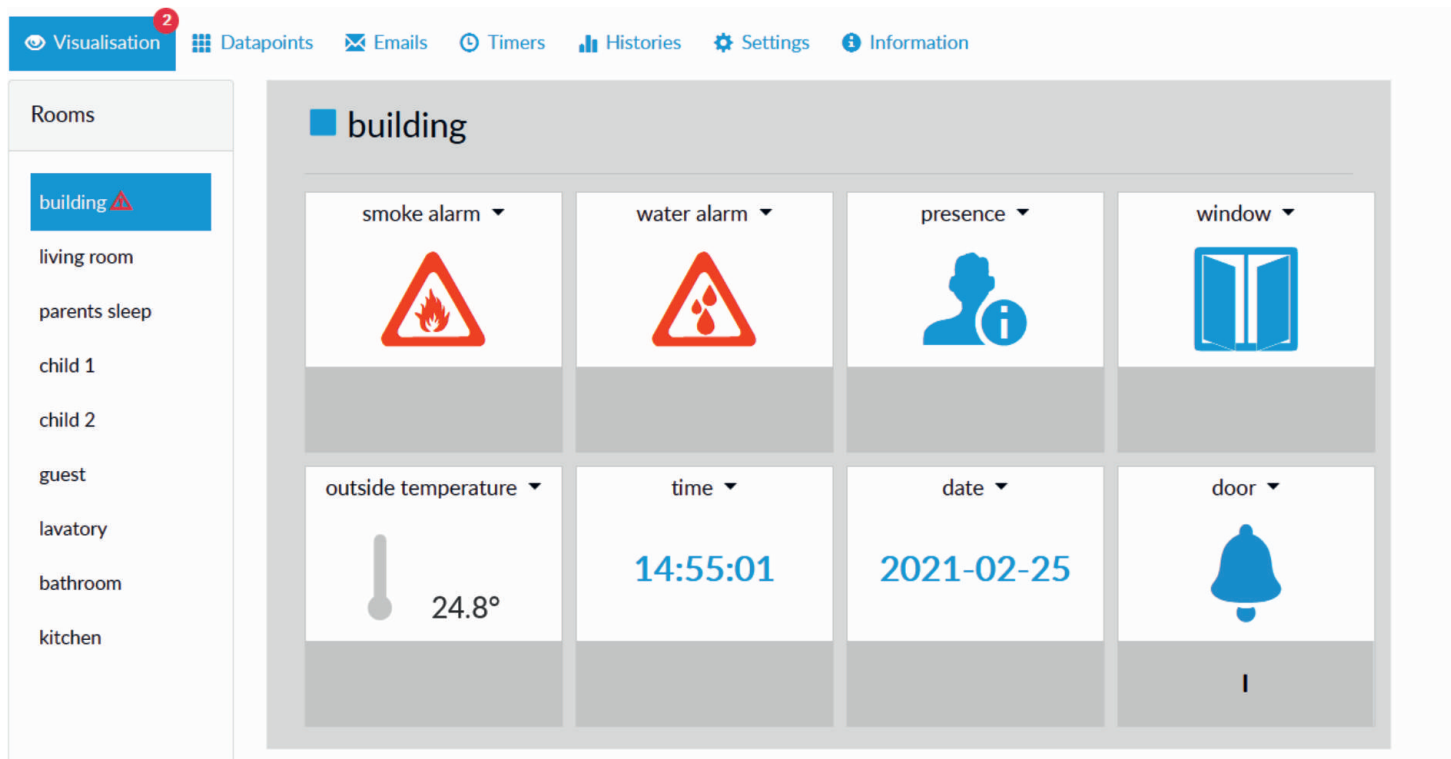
Visualisation 2 Datapoints Emails Timers Histories Settings Information

Rooms

building

living room

parents sleep

child 1

child 2

guest

lavatory

bathroom

kitchen

building

smoke alarm

water alarm

presence

window

outside temperature

24.8°

time

14:55:01

date

2021-02-25

door

I